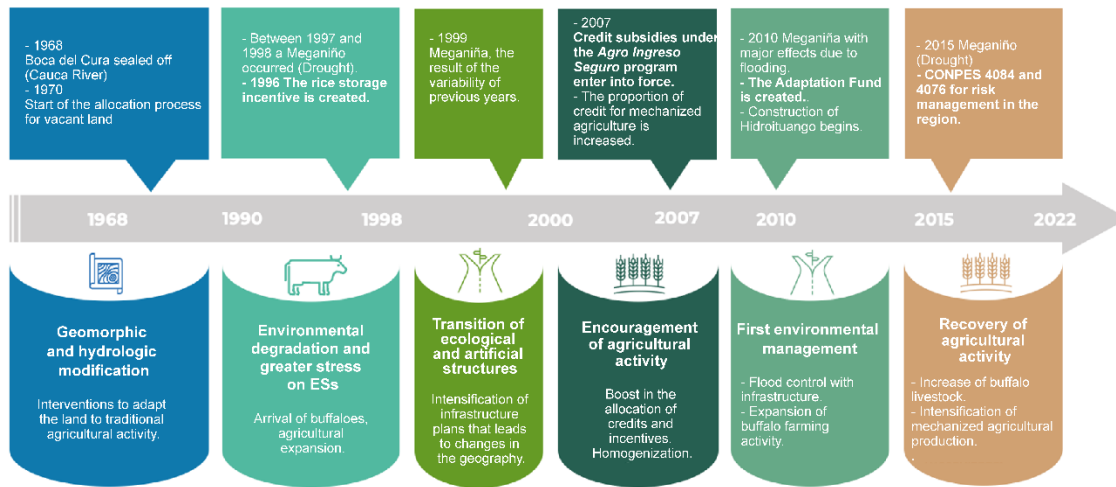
- 1968
Boca del Cura sealed off (Cauca River)
- 1970
Start of the allocation process for vacant land

- Between 1997 and 1998 a Meganiño occurred (Drought).
- 1996 The rice storage incentive is created.

- 1999
Meganiña, the result of the variability of previous years.

- 2007
Credit subsidies under the *Agro Ingreso Seguro* program enter into force.
- The proportion of credit for mechanized agriculture is increased.

- 2010 Meganiña with major effects due to flooding.
- The Adaptation Fund is created.
- Construction of Hidroituango begins.

- 2015 Meganiño (Drought)
- CONPES 4084 and 4076 for risk management in the region.

1968 1990 1998 2000 2007 2010 2015 2022

Geomorphic and hydrologic modification

Interventions to adapt the land to traditional agricultural activity.

Environmental degradation and greater stress on ESs

Arrival of buffaloes, agricultural expansion.

Transition of ecological and artificial structures

Intensification of infrastructure plans that leads to changes in the geography.

Encouragement of agricultural activity

Boost in the allocation of credits and incentives. Homogenization.

First environmental management

- Flood control with infrastructure.
- Expansion of buffalo farming activity.

Recovery of agricultural activity

- Increase of buffalo livestock.
- Intensification of mechanized agricultural production.
.